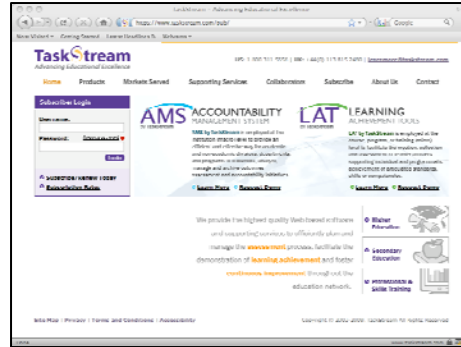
TaskStream - Advancing Educational Excellence

https://www.taskstream.com/pub/

Google

Most Visited · Getting Started · Latest Headlines · Welcome

TaskStream
Advancing Educational Excellence

Home · Products · Markets Served · Supporting Services · Collaboration · Subscribe · About Us · Contact

Subscriber Login
Username:
Password: Forgot password?
Login
Subscribe/Renew Today
Subscription Rates

AMS ACCOUNTABILITY MANAGEMENT SYSTEM
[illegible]
Learn More · Request Demo

LAT LEARNING ACHIEVEMENT TOOLS
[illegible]
Learn More · Request Demo

We provide the highest quality Web-based software and supporting services to efficiently plan and manage the assessment process, facilitate the demonstration of learning achievement and foster continuous improvement throughout the education network.

Higher Education
Secondary Education
Professional & Skills Training

Site Map | Privacy | Terms and Conditions | Accessibility

Copyright © 2000-2009 TaskStream. All Rights Reserved.